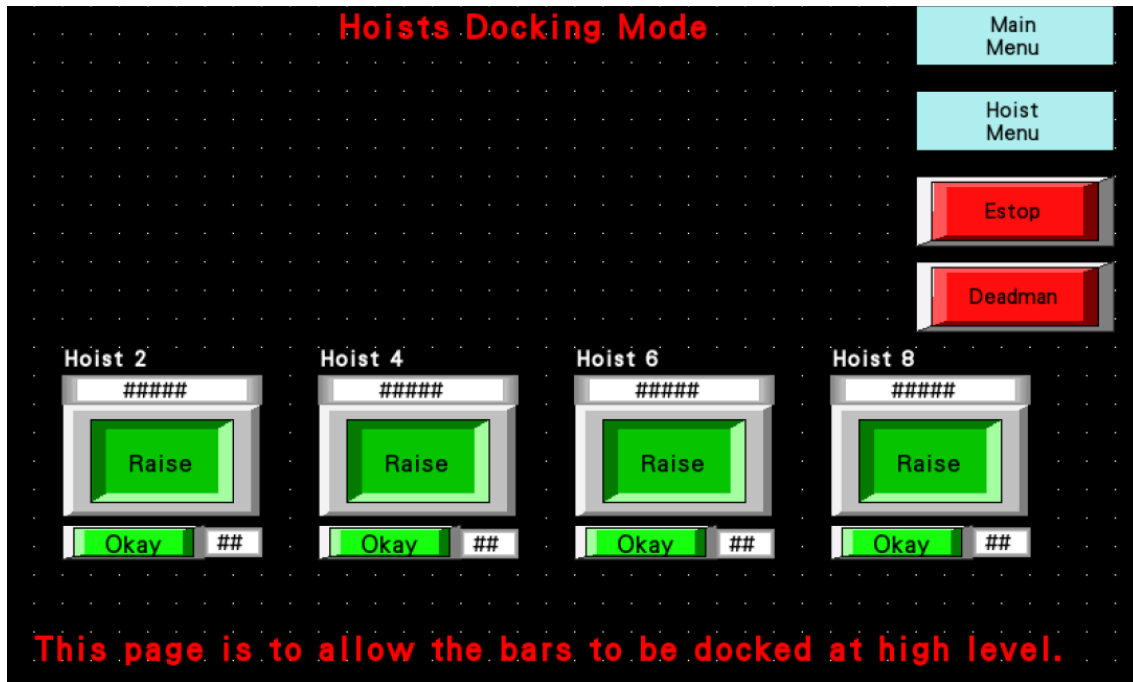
Hoists Docking Mode

Main Menu

Hoist Menu

Estop

Deadman

Hoist 2

#####

Raise

Okay

##

Hoist 4

#####

Raise

Okay

##

Hoist 6

#####

Raise

Okay

##

Hoist 8

#####

Raise

Okay

##

This page is to allow the bars to be docked at high level.